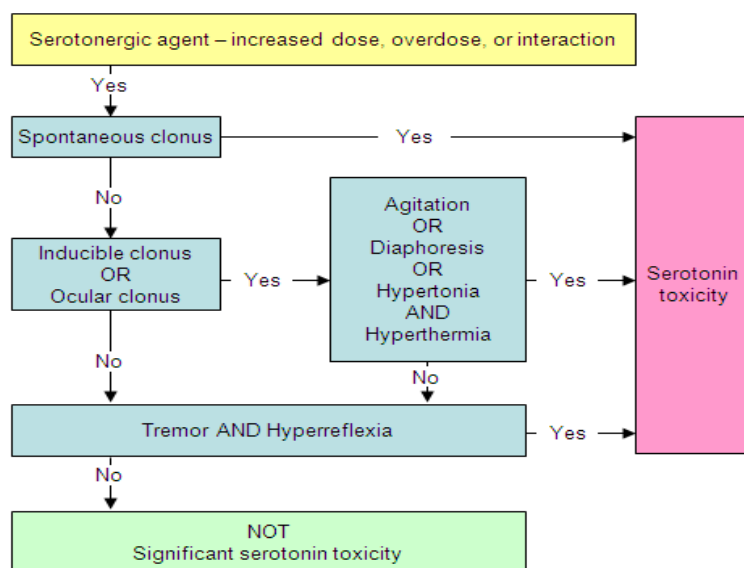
Serotonergic agent – increased dose, overdose, or interaction

Yes

Spontaneous clonus

Yes

No

Inducible clonus
OR
Ocular clonus

Yes

Agitation
OR
Diaphoresis
OR
Hypertonia
AND
Hyperthermia

Yes

Serotonin toxicity

No

No

Tremor AND Hyperreflexia

Yes

No

NOT
Significant serotonin toxicity